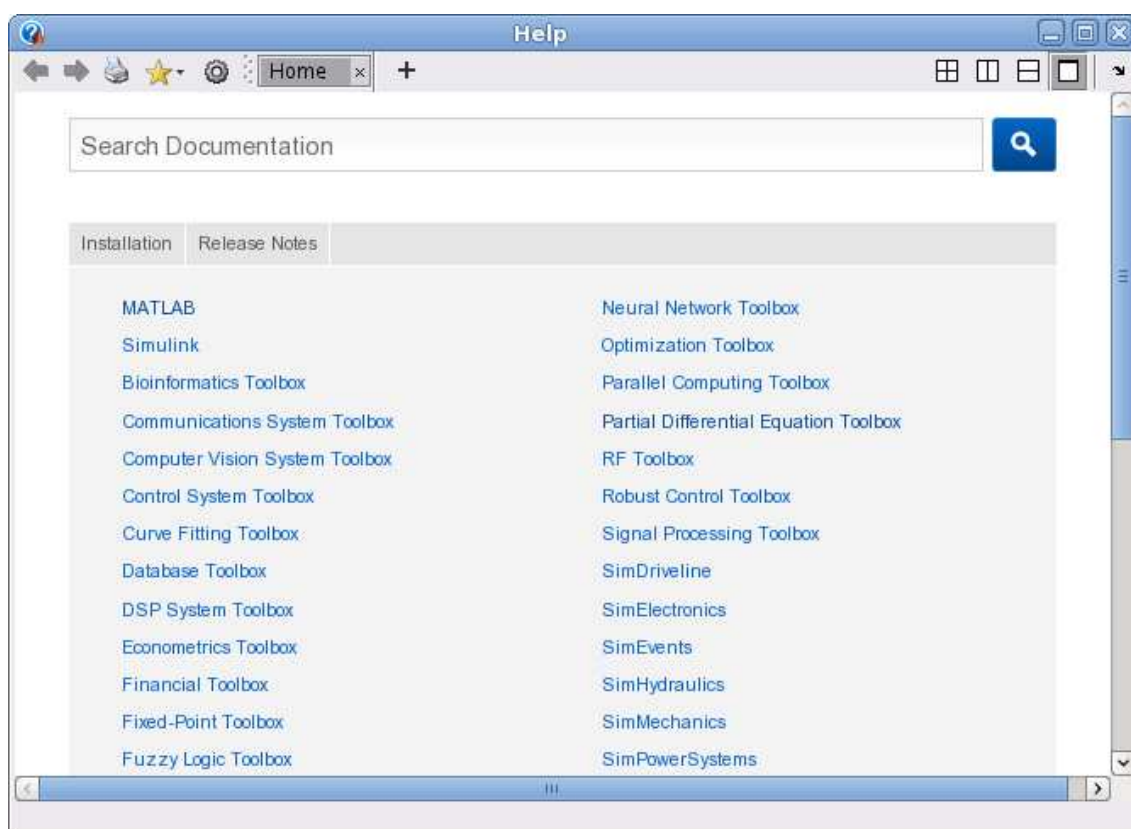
Help

Home ×

Search Documentation

Installation Release Notes

MATLAB
Simulink
Bioinformatics Toolbox
Communications System Toolbox
Computer Vision System Toolbox
Control System Toolbox
Curve Fitting Toolbox
Database Toolbox
DSP System Toolbox
Econometrics Toolbox
Financial Toolbox
Fixed-Point Toolbox
Fuzzy Logic Toolbox

Neural Network Toolbox
Optimization Toolbox
Parallel Computing Toolbox
Partial Differential Equation Toolbox
RF Toolbox
Robust Control Toolbox
Signal Processing Toolbox
SimDriveline
SimElectronics
SimEvents
SimHydraulics
SimMechanics
SimPowerSystems